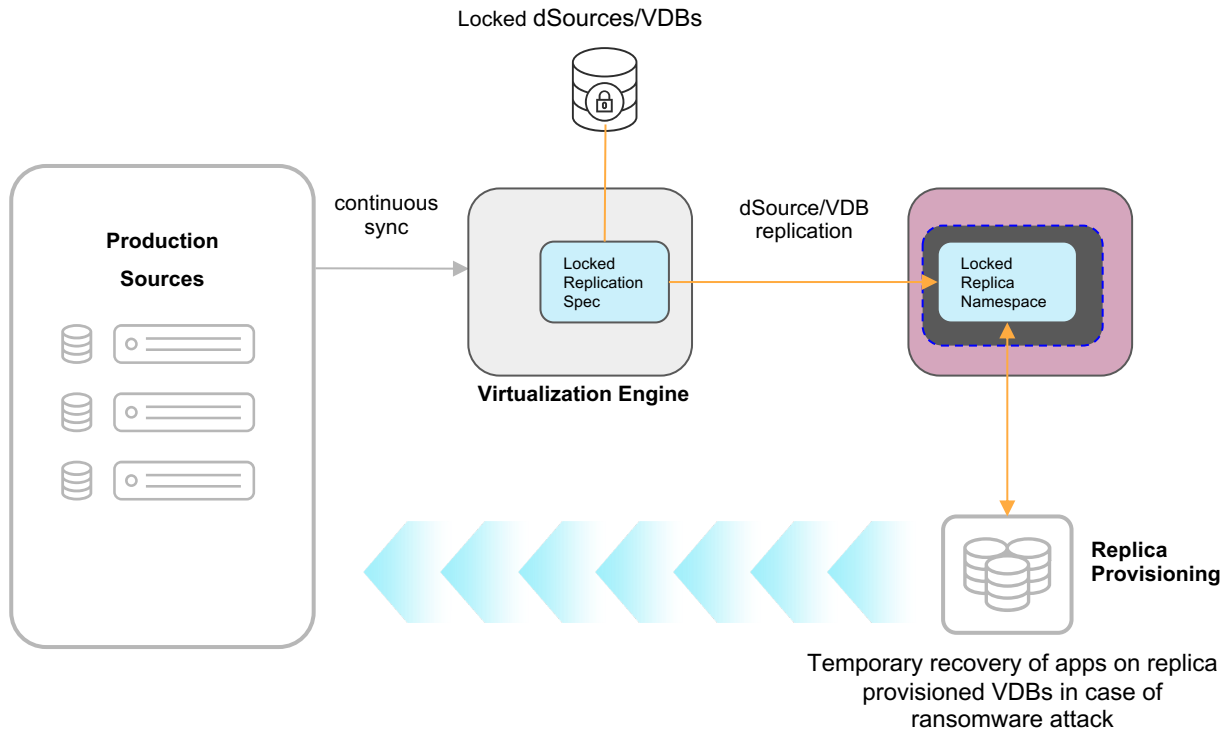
Locked dSources/VDBs

Production Sources

continuous sync

Locked Replication Spec

Virtualization Engine

dSource/VDB replication

Locked Replica Namespace

Replica Provisioning

Temporary recovery of apps on replica provisioned VDBs in case of ransomware attack